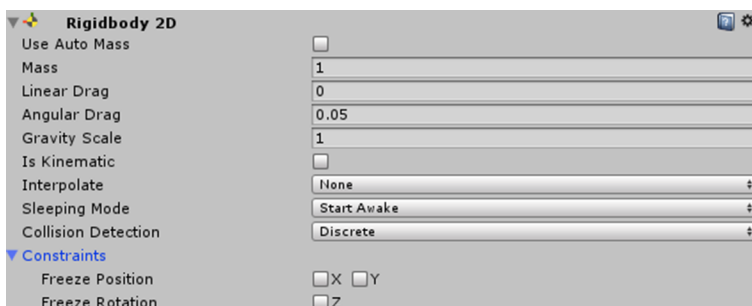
Rigidbody 2D

Use Auto Mass
Mass 1
Linear Drag 0
Angular Drag 0.05
Gravity Scale 1
Is Kinematic
Interpolate None
Sleeping Mode Start Awake
Collision Detection Discrete
Constraints
Freeze Position X Y
Freeze Rotation Z